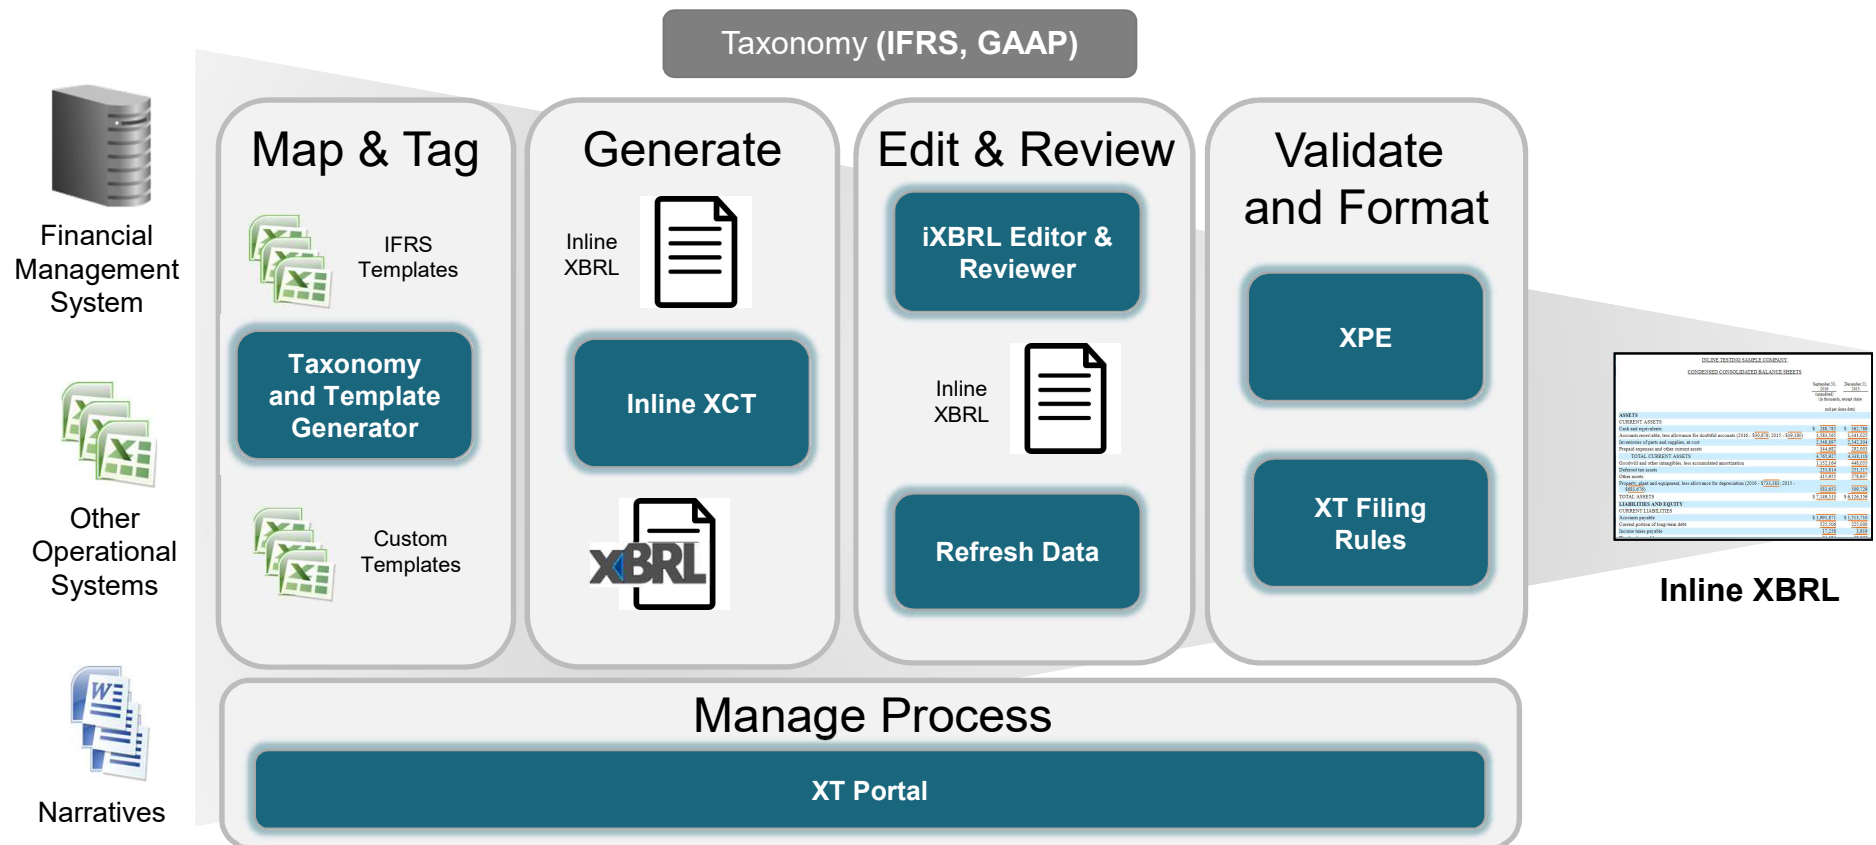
Taxonomy (IFRS, GAAP)

Financial Management System

Other Operational Systems

Narratives

Map & Tag

IFRS Templates

Taxonomy and Template Generator

Custom Templates

Generate

Inline XBRL

Inline XCT

XBRL

Edit & Review

iXBRL Editor & Reviewer

Inline XBRL

Refresh Data

Validate and Format

XPE

XT Filing Rules

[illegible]

Inline XBRL

Manage Process

XT Portal